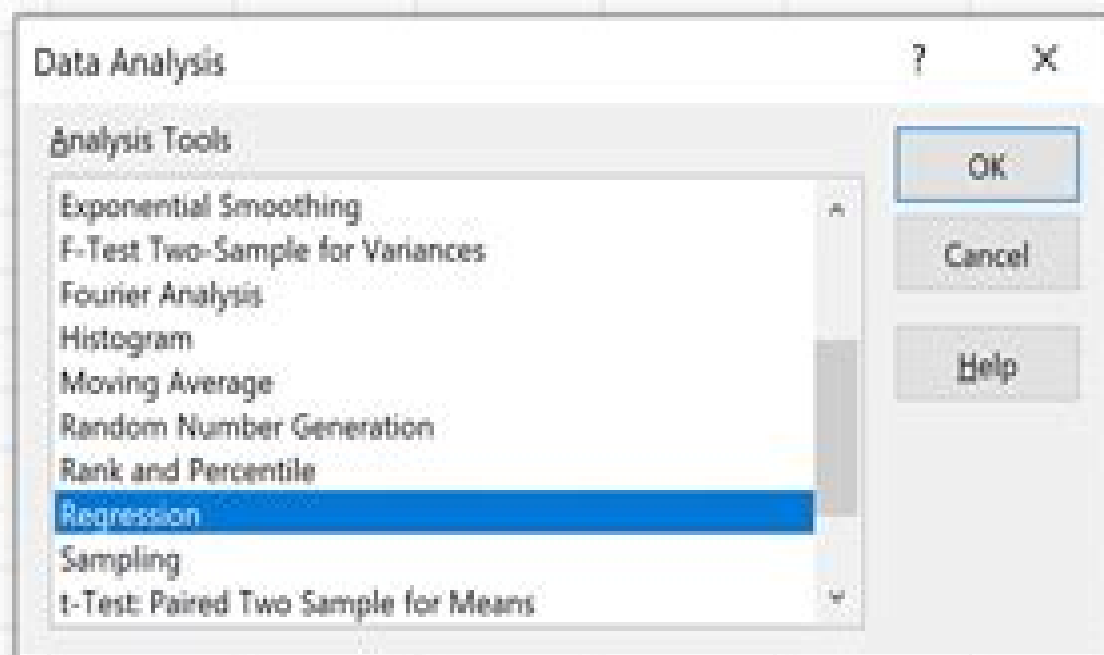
Data Analysis

?

X

Analysis Tools

Exponential Smoothing
F-Test Two-Sample for Variances
Fourier Analysis
Histogram
Moving Average
Random Number Generation
Rank and Percentile
Regression
Sampling
t-Test: Paired Two Sample for Means

OK

Cancel

Help